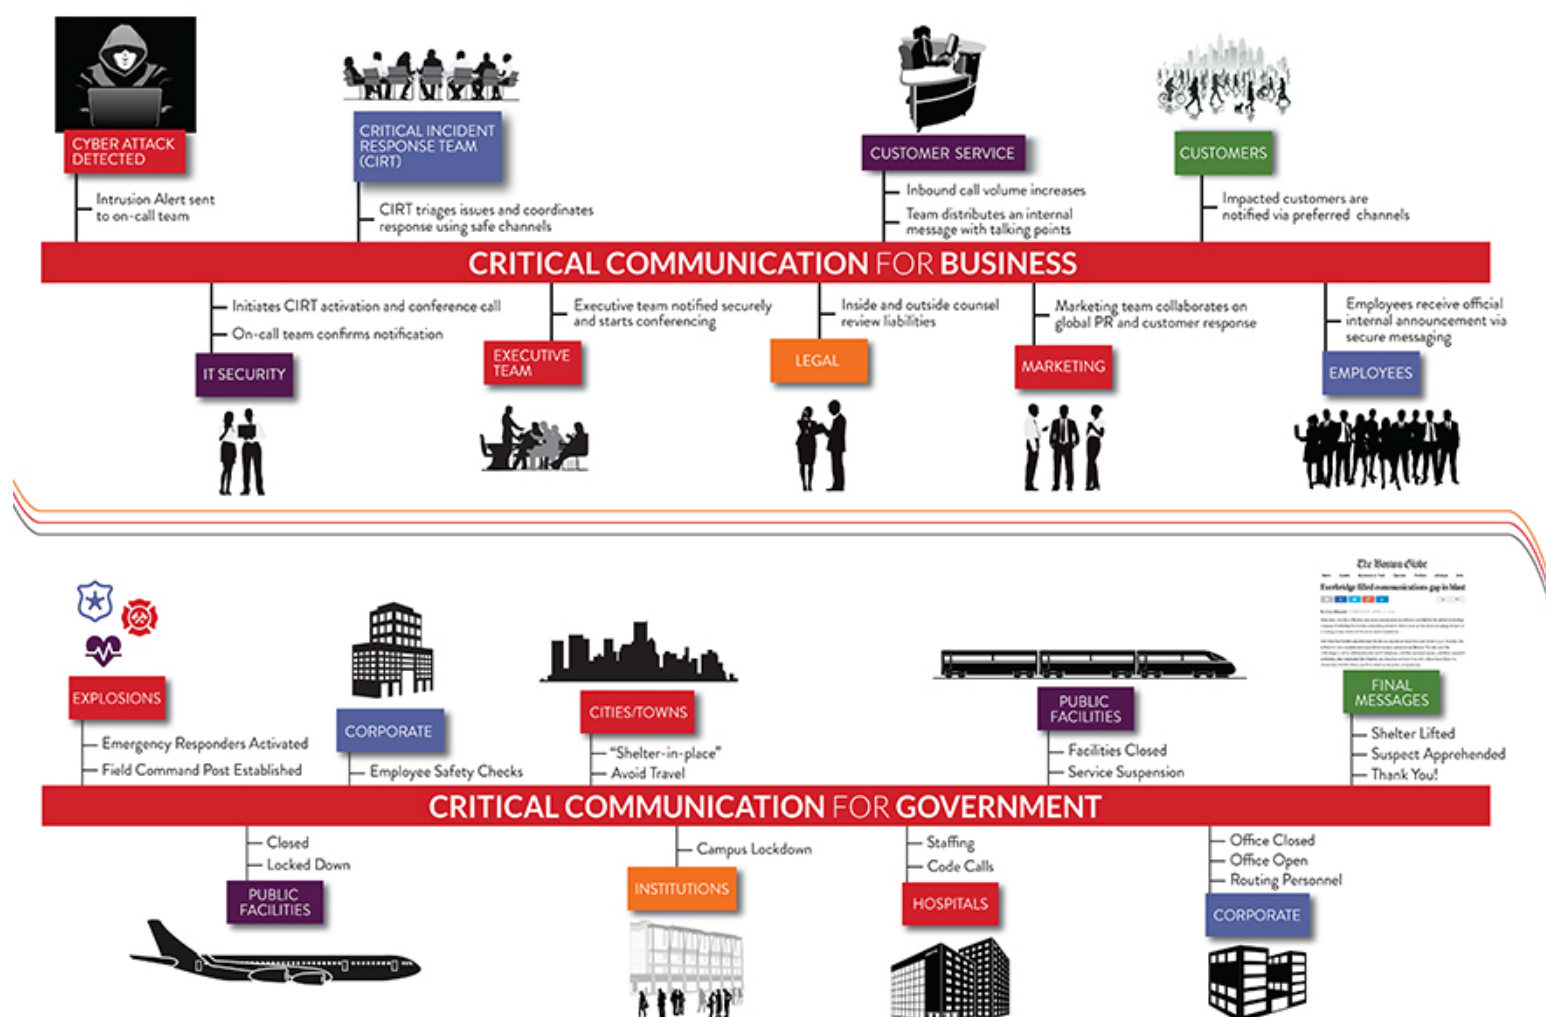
CYBER ATTACK DETECTED

Intrusion Alert sent to on-call team

CRITICAL INCIDENT RESPONSE TEAM (CIRT)

CIRT triages issues and coordinates response using safe channels

CUSTOMER SERVICE

Inbound call volume increases

Team distributes an internal message with talking points

CUSTOMERS

Impacted customers are notified via preferred channels

CRITICAL COMMUNICATION FOR BUSINESS

Initiates CIRT activation and conference call

On-call team confirms notification

IT SECURITY

Executive team notified securely and starts conferencing

EXECUTIVE TEAM

Inside and outside counsel review liabilities

LEGAL

Marketing team collaborates on global PR and customer response

MARKETING

Employees receive official internal announcement via secure messaging

EMPLOYEES

The Boston Globe

EXPLOSIONS

Emergency Responders Activated

Field Command Post Established

CORPORATE

Employee Safety Checks

CITIES/TOWNS

"Shelter-in-place"

Avoid Travel

PUBLIC FACILITIES

Facilities Closed

Service Suspension

FINAL MESSAGES

Shelter Lifted

Suspect Apprehended

Thank You!

CRITICAL COMMUNICATION FOR GOVERNMENT

Closed

Locked Down

PUBLIC FACILITIES

Campus Lockdown

INSTITUTIONS

Staffing

Code Calls

HOSPITALS

Office Closed

Office Open

Routing Personnel

CORPORATE